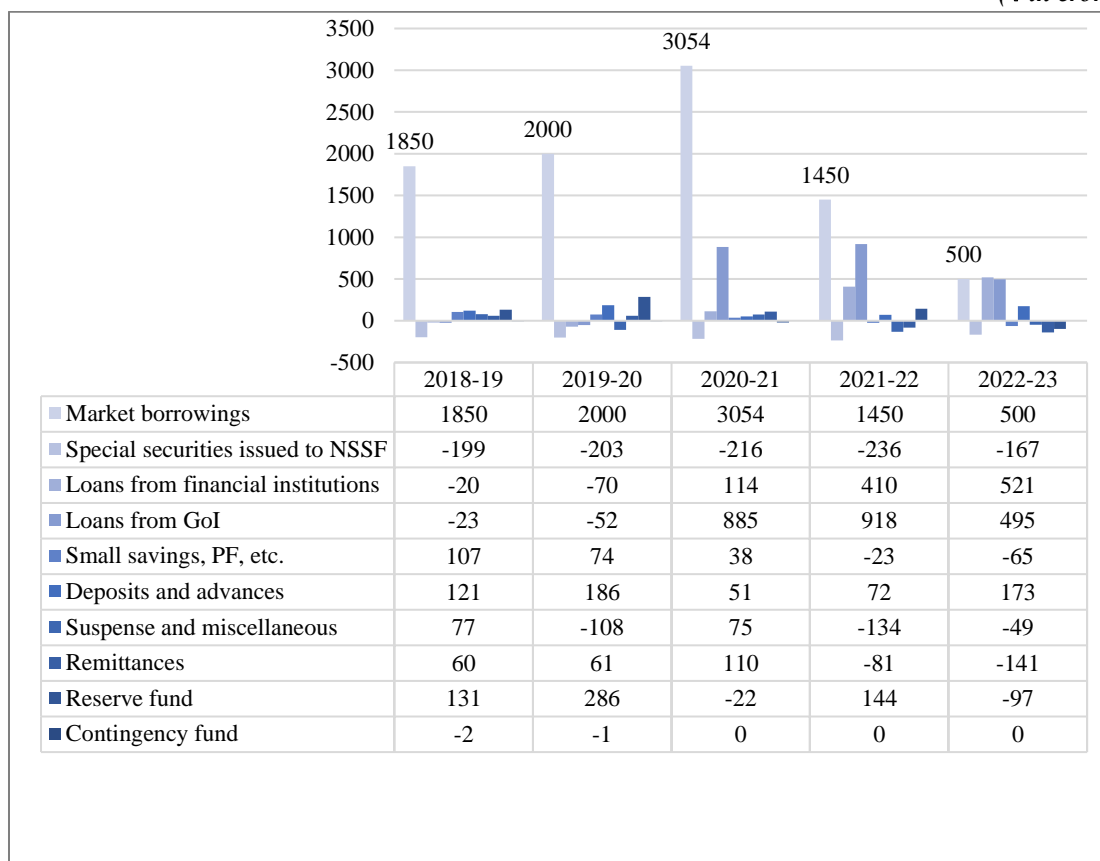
(₹ in cr

3500
3000
2500
2000
1500
1000
500
0
-500

1850
2000
3054
1450
500

| | 2018-19 | 2019-20 | 2020-21 | 2021-22 | 2022-23 |
|---|---|---|---|---|---|
| Market borrowings | 1850 | 2000 | 3054 | 1450 | 500 |
| Special securities issued to NSSF | -199 | -203 | -216 | -236 | -167 |
| Loans from financial institutions | -20 | -70 | 114 | 410 | 521 |
| Loans from GoI | -23 | -52 | 885 | 918 | 495 |
| Small savings, PF, etc. | 107 | 74 | 38 | -23 | -65 |
| Deposits and advances | 121 | 186 | 51 | 72 | 173 |
| Suspense and miscellaneous | 77 | -108 | 75 | -134 | -49 |
| Remittances | 60 | 61 | 110 | -81 | -141 |
| Reserve fund | 131 | 286 | -22 | 144 | -97 |
| Contingency fund | -2 | -1 | 0 | 0 | 0 |